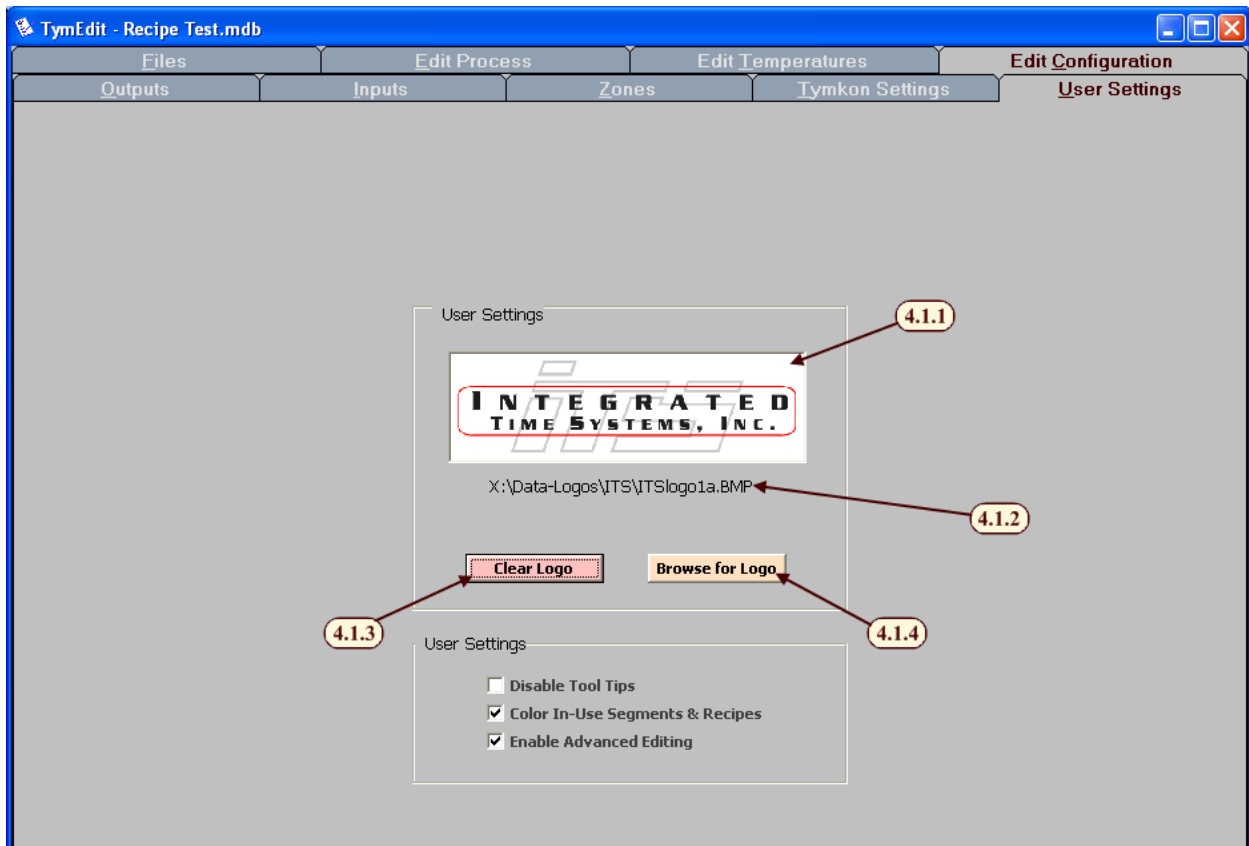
TymEdit - Recipe Test.mdb

Files | Edit Process | Edit Temperatures | Edit Configuration

Outputs | Inputs | Zones | Tymkon Settings | User Settings

User Settings

4.1.1

ITS
INTEGRATED
TIME SYSTEMS, INC.

X:\Data-Logos\ITS\ITSlogo1a.BMP

4.1.2

Clear Logo

Browse for Logo

4.1.3

4.1.4

User Settings

Disable Tool Tips

Color In-Use Segments & Recipes

Enable Advanced Editing